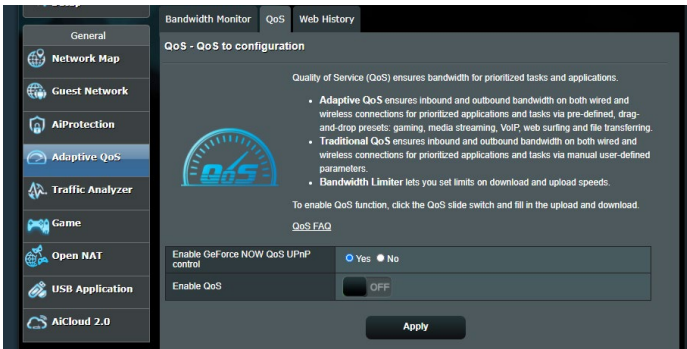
General

Network Map

Guest Network

AiProtection

Adaptive QoS

Traffic Analyzer

Game

Open NAT

USB Application

AiCloud 2.0

Bandwidth Monitor | QoS | Web History

QoS - QoS to configuration

QoS

Quality of Service (QoS) ensures bandwidth for prioritized tasks and applications.

- **Adaptive QoS** ensures inbound and outbound bandwidth on both wired and wireless connections for prioritized applications and tasks via pre-defined, drag-and-drop presets: gaming, media streaming, VoIP, web surfing and file transferring.
- **Traditional QoS** ensures inbound and outbound bandwidth on both wired and wireless connections for prioritized applications and tasks via manual user-defined parameters.
- **Bandwidth Limiter** lets you set limits on download and upload speeds.

To enable QoS function, click the QoS slide switch and fill in the upload and download.

QoS FAQ

| Enable GeForce NOW QoS UPnP control | Yes No |
|---|---|
| Enable QoS | OFF |

Apply